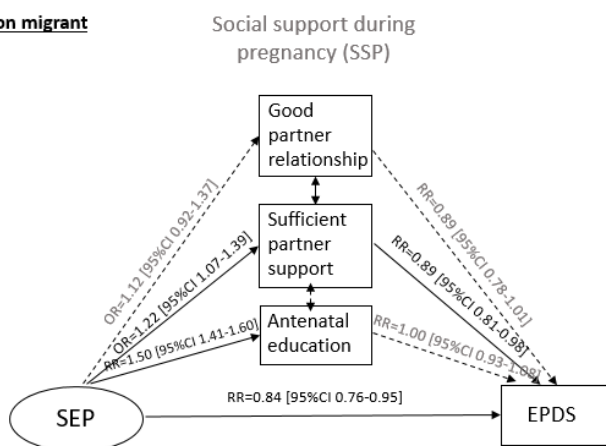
on migrant

Social support during pregnancy (SSP)

Good partner relationship

Sufficient partner support

Antenatal education

OR=1.12 [95%CI 0.92-1.37]

OR=1.22 [95%CI 1.07-1.39]

RR=1.50 [95%CI 1.41-1.60]

RR=0.89 [95%CI 0.78-1.01]

RR=0.89 [95%CI 0.81-0.98]

RR=1.00 [95%CI 0.93-1.08]

SEP

RR=0.84 [95%CI 0.76-0.95]

EPDS